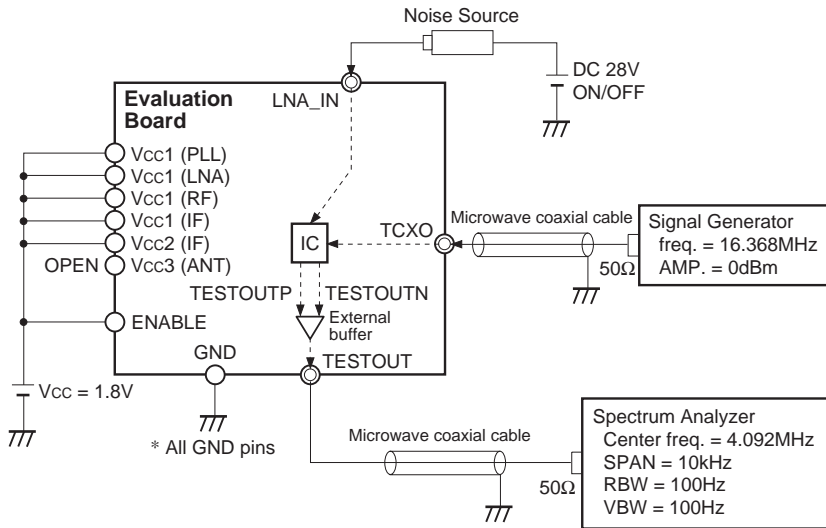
Noise Source

DC 28V
ON/OFF

Evaluation Board

LNA_IN

Vcc1 (PLL)
Vcc1 (LNA)
Vcc1 (RF)
Vcc1 (IF)
Vcc2 (IF)
OPEN Vcc3 (ANT)

ENABLE

IC

TCXO

Microwave coaxial cable

Signal Generator
freq. = 16.368MHz
AMP. = 0dBm

50Ω

TESTOUTP TESTOUTN

External buffer

GND

TESTOUT

Vcc = 1.8V

* All GND pins

Microwave coaxial cable

50Ω

Spectrum Analyzer
Center freq. = 4.092MHz
SPAN = 10kHz
RBW = 100Hz
VBW = 100Hz